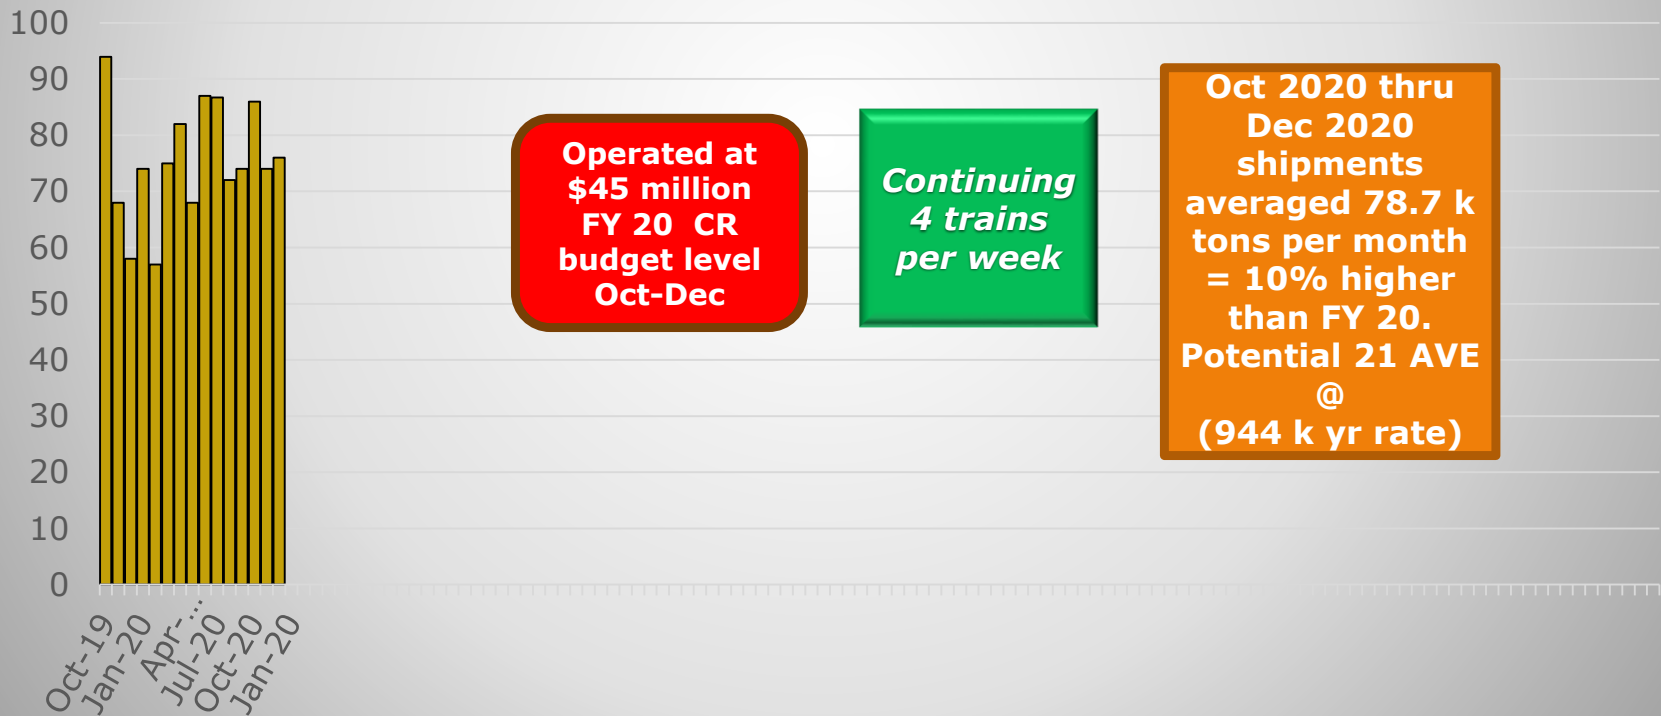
100
90
80
70
60
50
40
30
20
10
0

Oct-19
Jan-20
Apr-...
Jul-20
Oct-20
Jan-20

Operated at $45 million FY 20 CR budget level Oct-Dec

Continuing 4 trains per week

Oct 2020 thru Dec 2020 shipments averaged 78.7 k tons per month = 10% higher than FY 20. Potential 21 AVE @ (944 k yr rate)